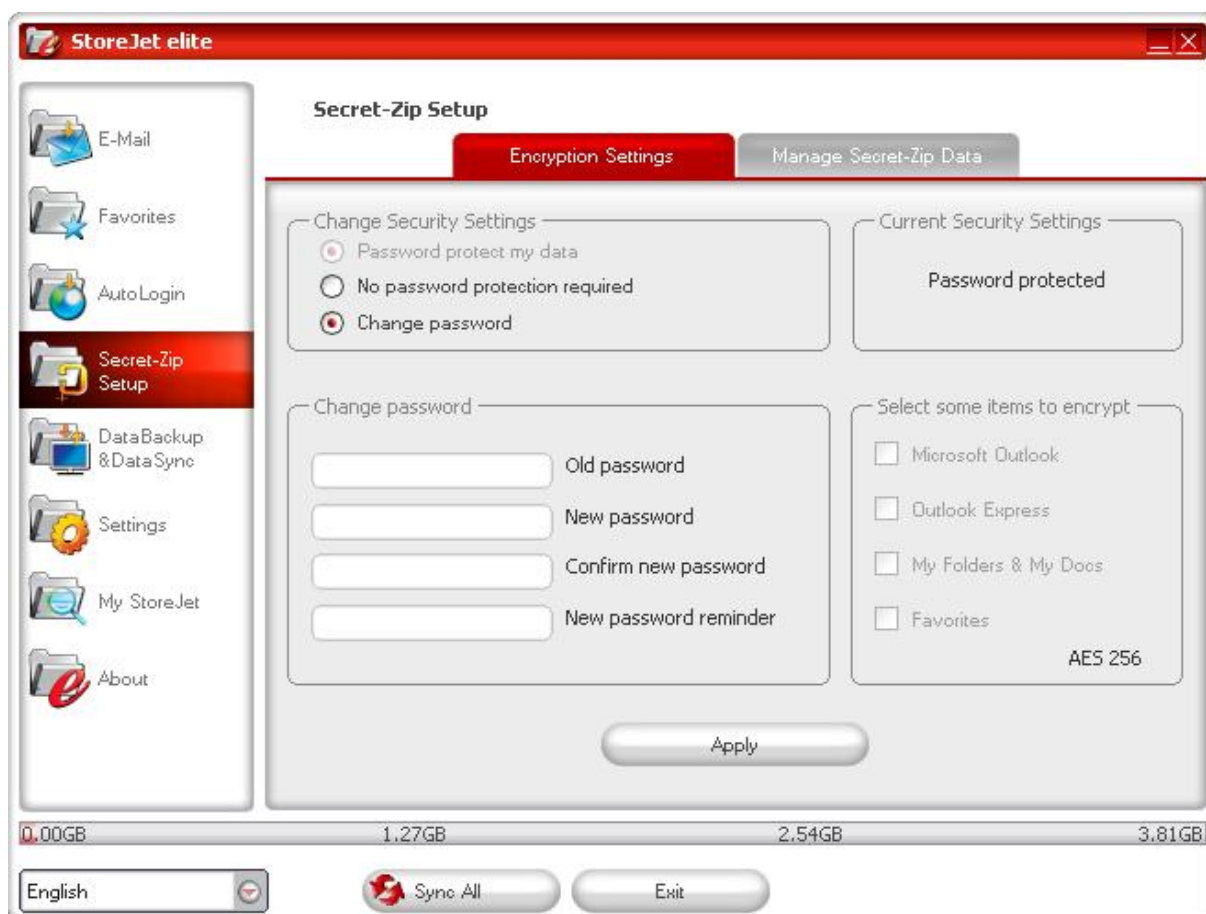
StoreJet elite

E-Mail

Favorites

AutoLogin

Secret-Zip Setup

DataBackup &DataSync

Settings

My StoreJet

About

Secret-Zip Setup

Encryption Settings

Manage Secret-Zip Data

Change Security Settings

Password protect my data

No password protection required

Change password

Current Security Settings

Password protected

Change password

Old password

New password

Confirm new password

New password reminder

Select some items to encrypt

Microsoft Outlook

Outlook Express

My Folders & My Docs

Favorites

AES 256

Apply

0.00GB

1.27GB

2.54GB

3.81GB

English

Sync All

Exit